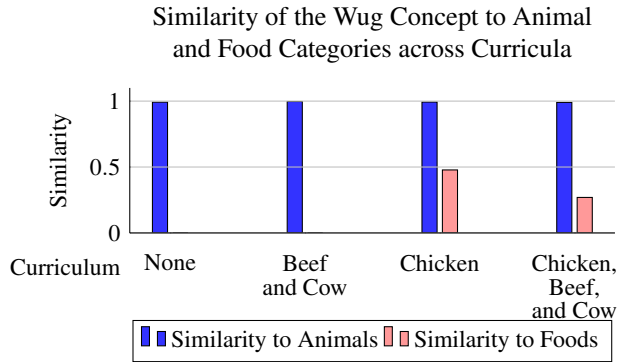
Similarity of the Wug Concept to Animal and Food Categories across Curricula

Similarity

1

0.5

0

Curriculum

None

Beef and Cow

Chicken

Chicken, Beef, and Cow

Similarity to Animals

Similarity to Foods